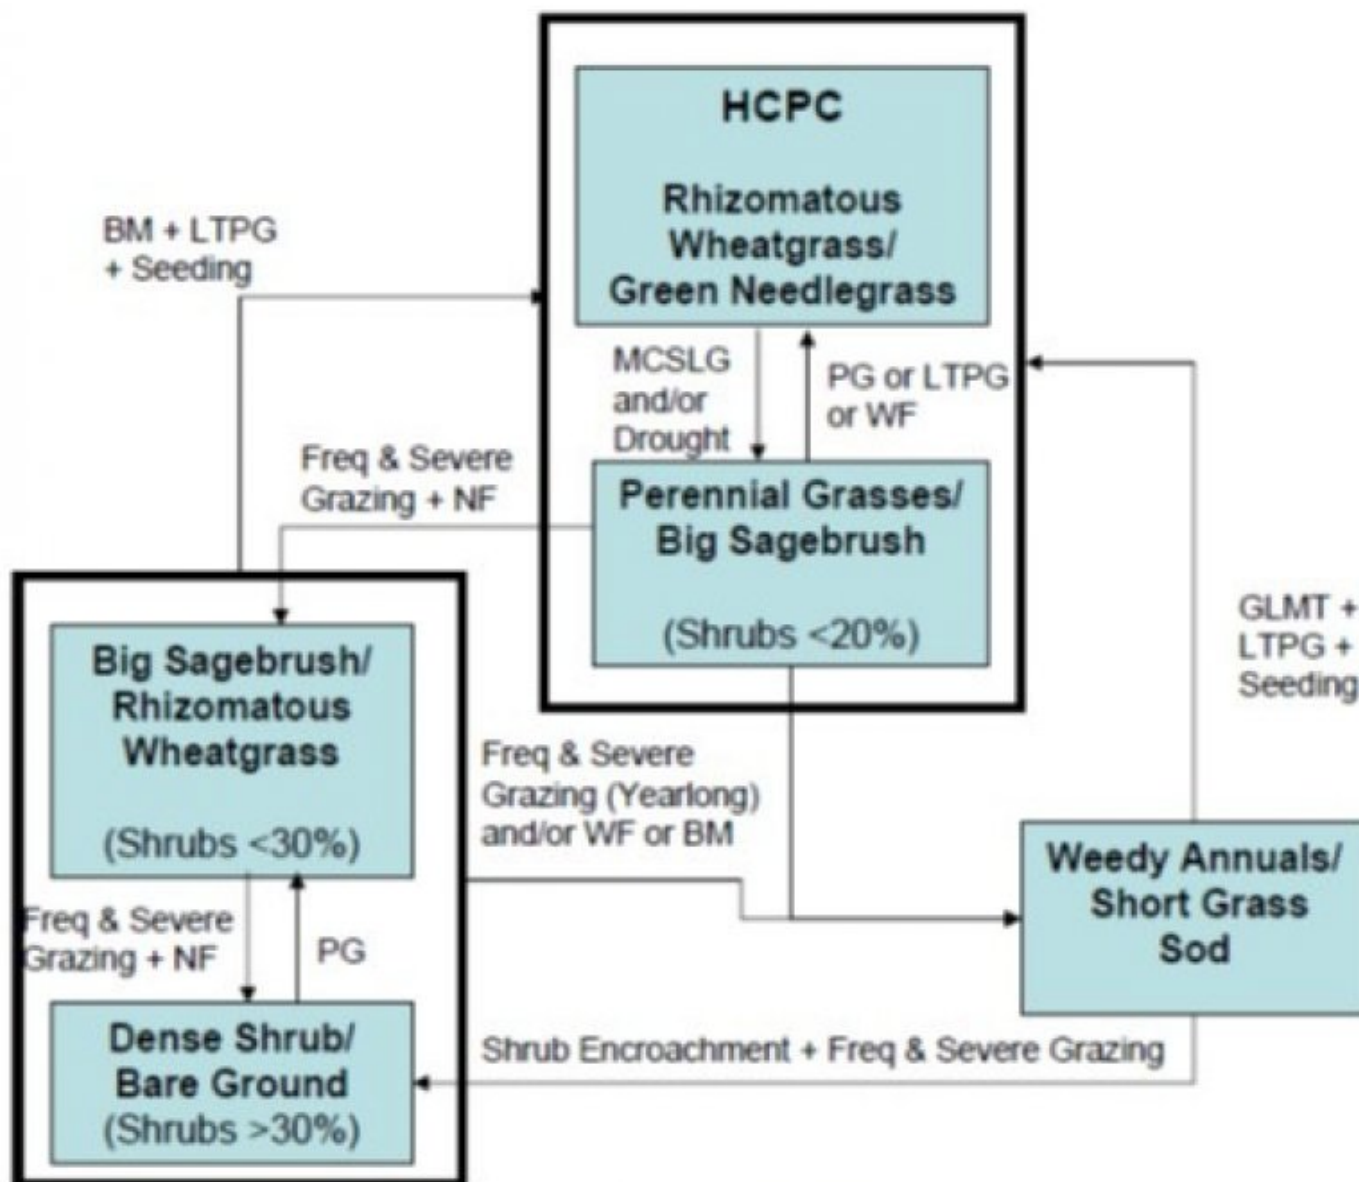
HCPC

Rhizomatous Wheatgrass/ Green Needlegrass

BM + LTPG + Seeding

MCSLG and/or Drought

PG or LTPG or WF

Freq & Severe Grazing + NF

Perennial Grasses/ Big Sagebrush

(Shrubs <20%)

GLMT + LTPG + Seeding

Big Sagebrush/ Rhizomatous Wheatgrass

(Shrubs <30%)

Freq & Severe Grazing (Yearlong) and/or WF or BM

Weedy Annuals/ Short Grass Sod

Freq & Severe Grazing + NF

PG

Dense Shrub/ Bare Ground (Shrubs >30%)

Shrub Encroachment + Freq & Severe Grazing